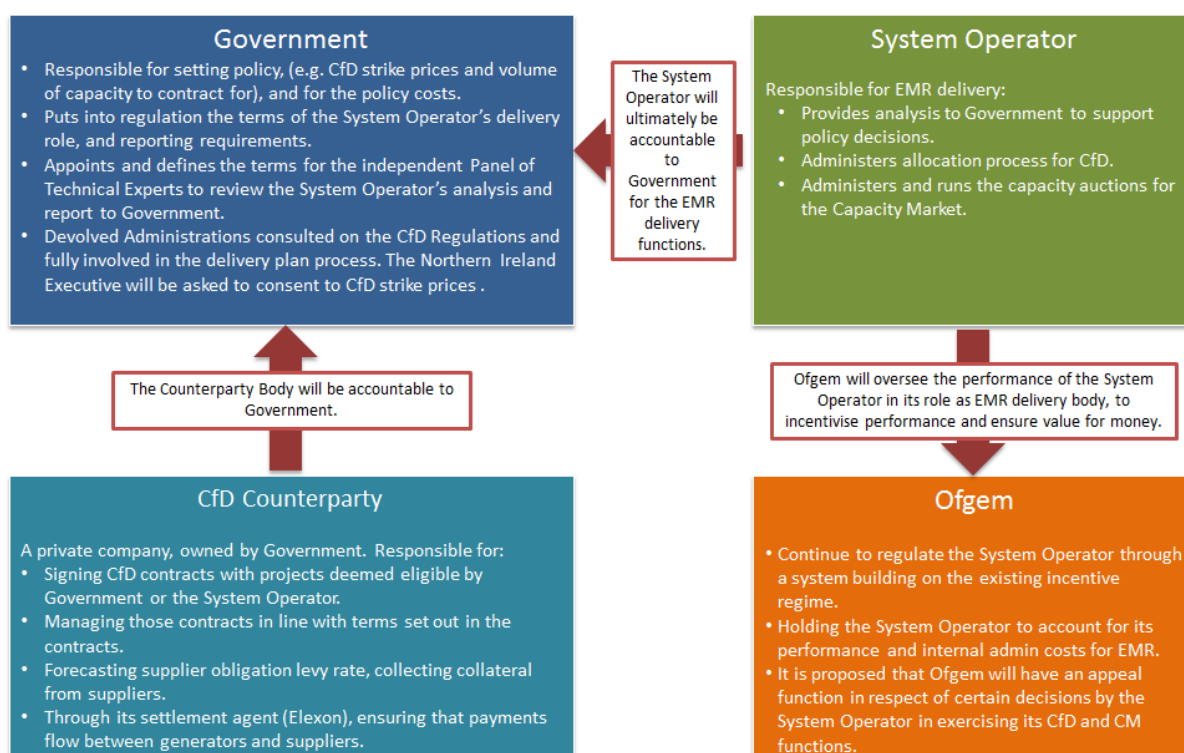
Government

- Responsible for setting policy, (e.g. CfD strike prices and volume of capacity to contract for), and for the policy costs.
- Puts into regulation the terms of the System Operator's delivery role, and reporting requirements.
- Appoints and defines the terms for the independent Panel of Technical Experts to review the System Operator's analysis and report to Government.
- Devolved Administrations consulted on the CfD Regulations and fully involved in the delivery plan process. The Northern Ireland Executive will be asked to consent to CfD strike prices .

The System Operator will ultimately be accountable to Government for the EMR delivery functions.

System Operator

Responsible for EMR delivery:
- Provides analysis to Government to support policy decisions.
- Administers allocation process for CfD.
- Administers and runs the capacity auctions for the Capacity Market.

The Counterparty Body will be accountable to Government.

Ofgem will oversee the performance of the System Operator in its role as EMR delivery body, to incentivise performance and ensure value for money.

CfD Counterparty

A private company, owned by Government. Responsible for:
- Signing CfD contracts with projects deemed eligible by Government or the System Operator.
- Managing those contracts in line with terms set out in the contracts.
- Forecasting supplier obligation levy rate, collecting collateral from suppliers.
- Through its settlement agent (Elexon), ensuring that payments flow between generators and suppliers.

Ofgem

- Continue to regulate the System Operator through a system building on the existing incentive regime.
- Holding the System Operator to account for its performance and internal admin costs for EMR.
- It is proposed that Ofgem will have an appeal function in respect of certain decisions by the System Operator in exercising its CfD and CM functions.